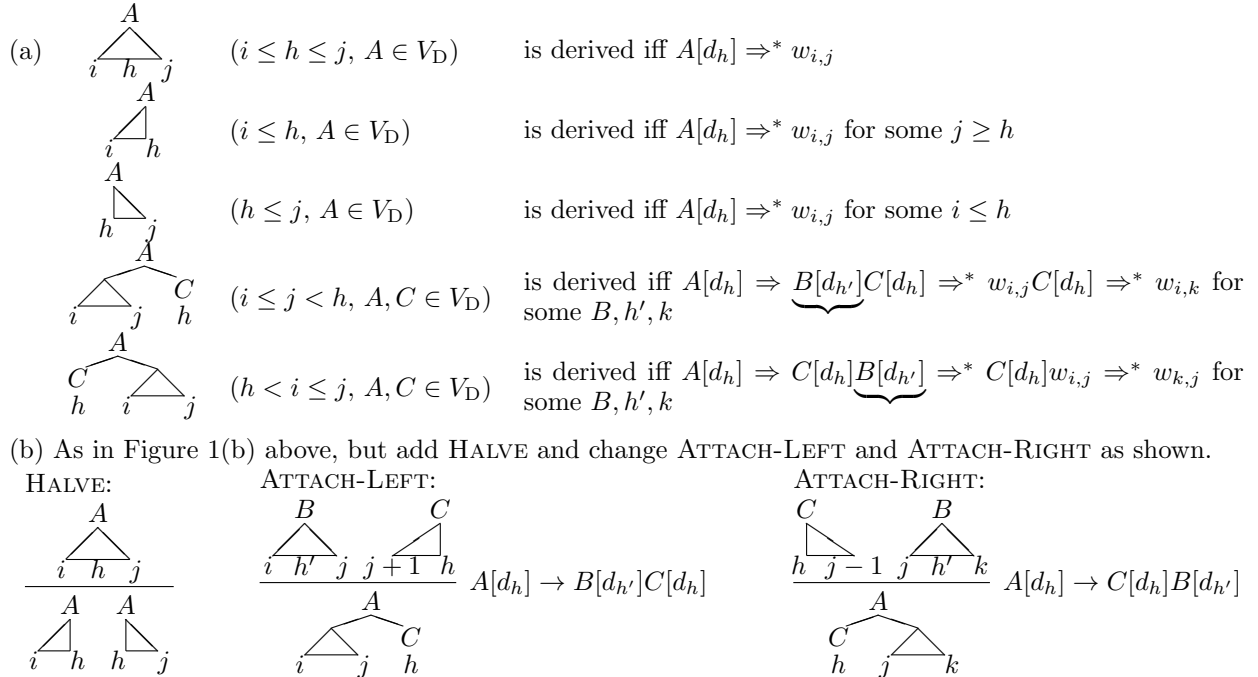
(a) $A$ $i$ $h$ $j$ $(i \leq h \leq j,\ A \in V_{\mathrm{D}})$ is derived iff $A[d_h] \Rightarrow^* w_{i,j}$

$A$ $i$ $h$ $(i \leq h,\ A \in V_{\mathrm{D}})$ is derived iff $A[d_h] \Rightarrow^* w_{i,j}$ for some $j \geq h$

$A$ $h$ $j$ $(h \leq j,\ A \in V_{\mathrm{D}})$ is derived iff $A[d_h] \Rightarrow^* w_{i,j}$ for some $i \leq h$

$A$ $i$ $j$ $C$ $h$ $(i \leq j < h,\ A, C \in V_{\mathrm{D}})$ is derived iff $A[d_h] \Rightarrow \underbrace{B[d_{h'}]}C[d_h] \Rightarrow^* w_{i,j}C[d_h] \Rightarrow^* w_{i,k}$ for some $B, h', k$

$A$ $C$ $h$ $i$ $j$ $(h < i \leq j,\ A, C \in V_{\mathrm{D}})$ is derived iff $A[d_h] \Rightarrow C[d_h]\underbrace{B[d_{h'}]} \Rightarrow^* C[d_h]w_{i,j} \Rightarrow^* w_{k,j}$ for some $B, h', k$

(b) As in Figure 1(b) above, but add HALVE and change ATTACH-LEFT and ATTACH-RIGHT as shown.

HALVE:
$A$ $i$ $h$ $j$
$A$ $A$ $i$ $h$ $h$ $j$

ATTACH-LEFT:
$B$ $i$ $h'$ $j$ $C$ $j+1$ $h$ $A[d_h] \to B[d_{h'}]C[d_h]$
$A$ $i$ $j$ $C$ $h$

ATTACH-RIGHT:
$C$ $h$ $j-1$ $B$ $j$ $h'$ $k$ $A[d_h] \to C[d_h]B[d_{h'}]$
$A$ $C$ $h$ $j$ $k$